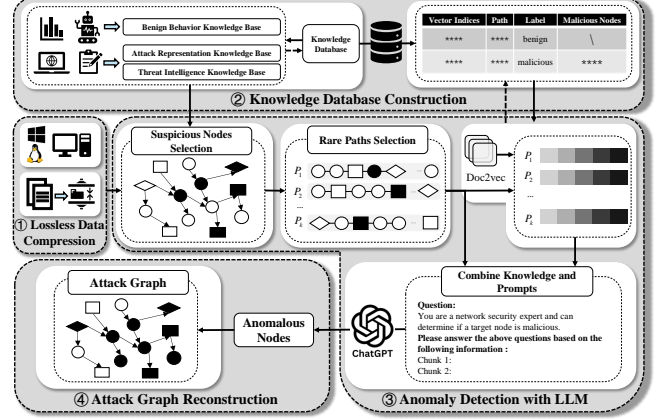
Benign Behavior Knowledge Base

Attack Representation Knowledge Base

Threat Intelligence Knowledge Base

Knowledge Database

| Vector Indices | Path | Label | Malicious Nodes |
|---|---|---|---|
| **** | **** | benign | \ |
| **** | **** | malicious | **** |

② Knowledge Database Construction

① Lossless Data Compression

Suspicious Nodes Selection

Rare Paths Selection

$P_1$

$P_2$

...

$P_k$

Doc2vec

$P_1$

$P_2$

...

$P_k$

Attack Graph

Anomalous Nodes

Combine Knowledge and Prompts

Question:
You are a network security expert and can determine if a target node is malicious.
Please answer the above questions based on the following information :
Chunk 1:
Chunk 2:

ChatGPT

④ Attack Graph Reconstruction

③ Anomaly Detection with LLM